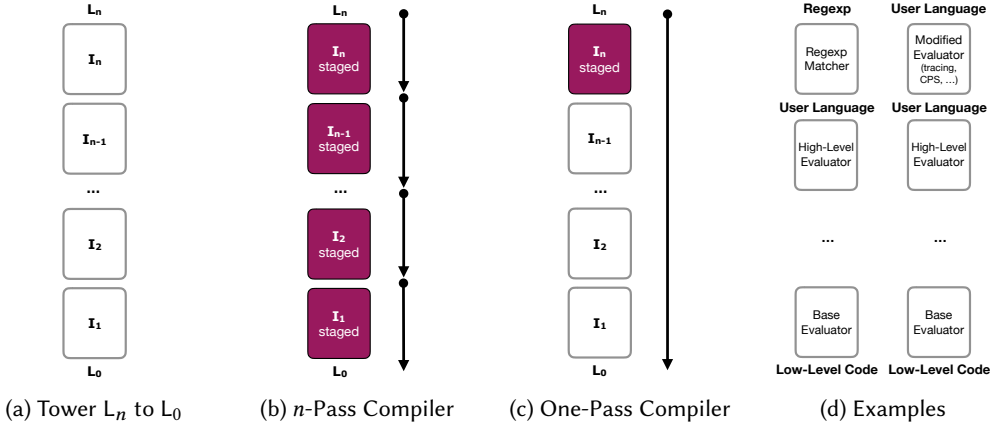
$L_n$

$I_n$

$I_{n-1}$

...

$I_2$

$I_1$

$L_0$

(a) Tower $L_n$ to $L_0$

$L_n$

$I_n$ staged

$I_{n-1}$ staged

...

$I_2$ staged

$I_1$ staged

$L_0$

(b) $n$-Pass Compiler

$L_n$

$I_n$ staged

$I_{n-1}$

...

$I_2$

$I_1$

$L_0$

(c) One-Pass Compiler

Regexp

Regexp Matcher

User Language

High-Level Evaluator

...

Base Evaluator

Low-Level Code

User Language

Modified Evaluator (tracing, CPS, ...)

User Language

High-Level Evaluator

...

Base Evaluator

Low-Level Code

(d) Examples